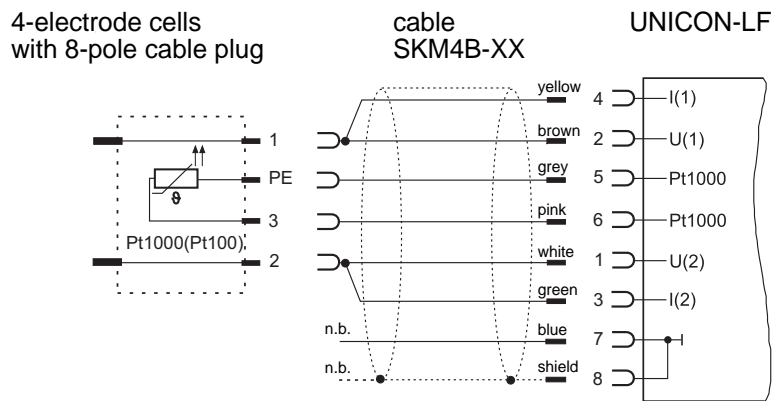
4-electrode cells
with 8-pole cable plug

cable
SKM4B-XX

UNICON-LF

1
PE
$\vartheta$
3
Pt1000(Pt100)
2

yellow
brown
grey
pink
white
green
n.b.
blue
n.b.
shield

4
2
5
6
1
3
7
8

I(1)
U(1)
Pt1000
Pt1000
U(2)
I(2)